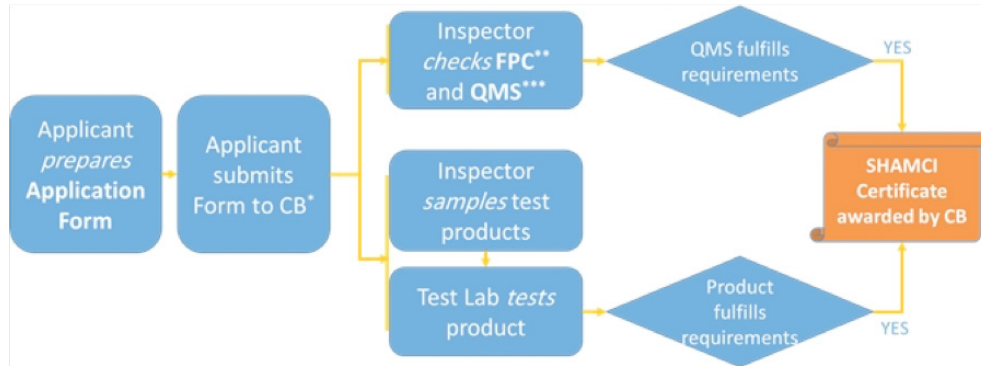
Applicant *prepares* **Application Form**

Applicant submits Form to CB*

Inspector *checks* **FPC**** and **QMS*****

QMS fulfills requirements

YES

Inspector *samples* test products

Test Lab *tests* product

Product fulfills requirements

YES

**SHAMCI Certificate awarded by CB**